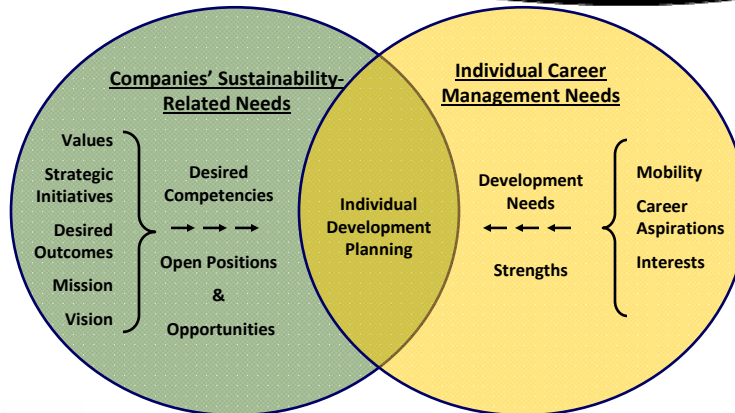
Companies' Sustainability-Related Needs

Values
Strategic Initiatives
Desired Outcomes
Mission
Vision

Desired Competencies

Open Positions
&
Opportunities

Individual Development Planning

Individual Career Management Needs

Development Needs

Strengths

Mobility
Career Aspirations
Interests